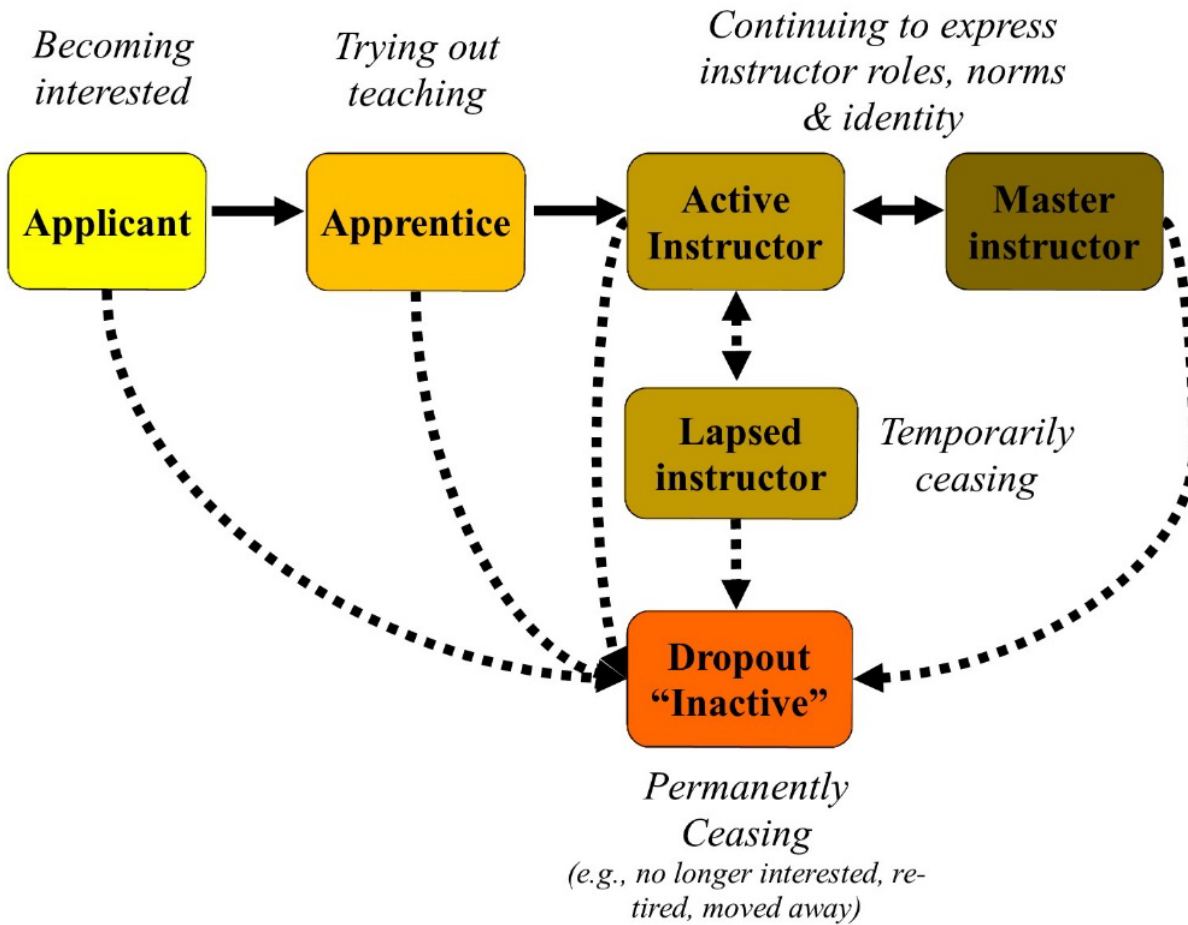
Becoming interested

Trying out teaching

Continuing to express instructor roles, norms & identity

Applicant

Apprentice

Active Instructor

Master instructor

Lapsed instructor

Temporarily ceasing

Dropout "Inactive"

Permanently Ceasing

(e.g., no longer interested, retired, moved away)